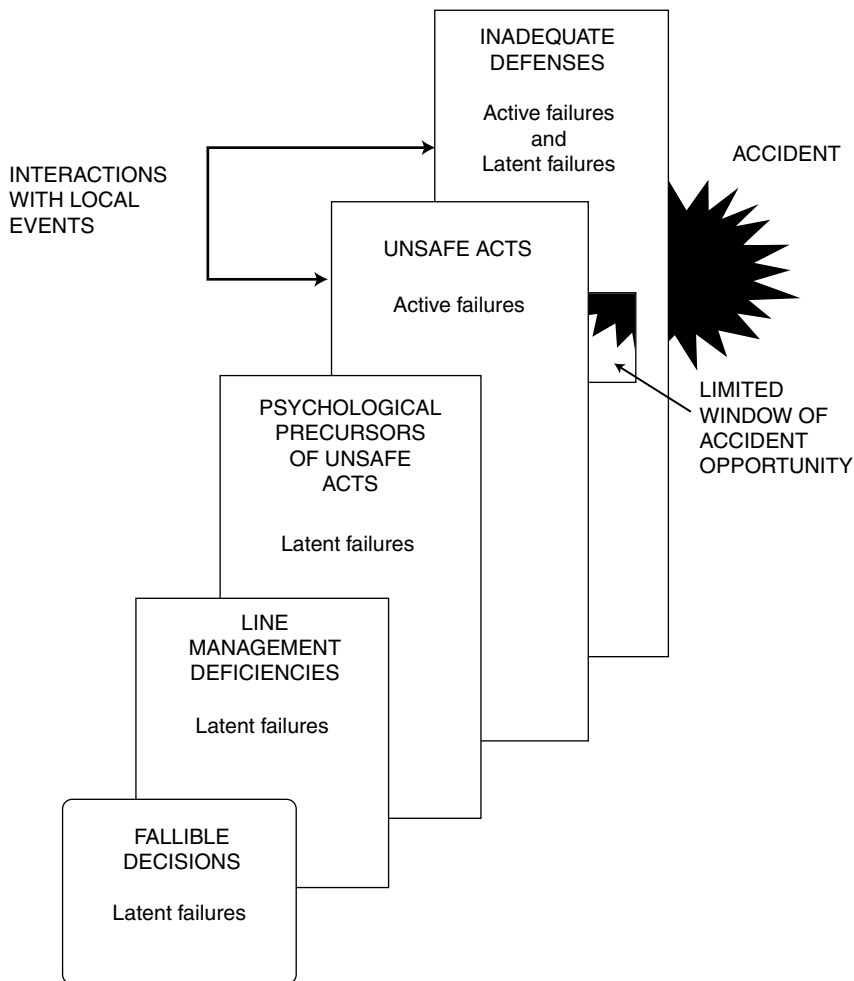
INADEQUATE DEFENSES

Active failures and Latent failures

INTERACTIONS WITH LOCAL EVENTS

ACCIDENT

UNSAFE ACTS

Active failures

LIMITED WINDOW OF ACCIDENT OPPORTUNITY

PSYCHOLOGICAL PRECURSORS OF UNSAFE ACTS

Latent failures

LINE MANAGEMENT DEFICIENCIES

Latent failures

FALLIBLE DECISIONS

Latent failures